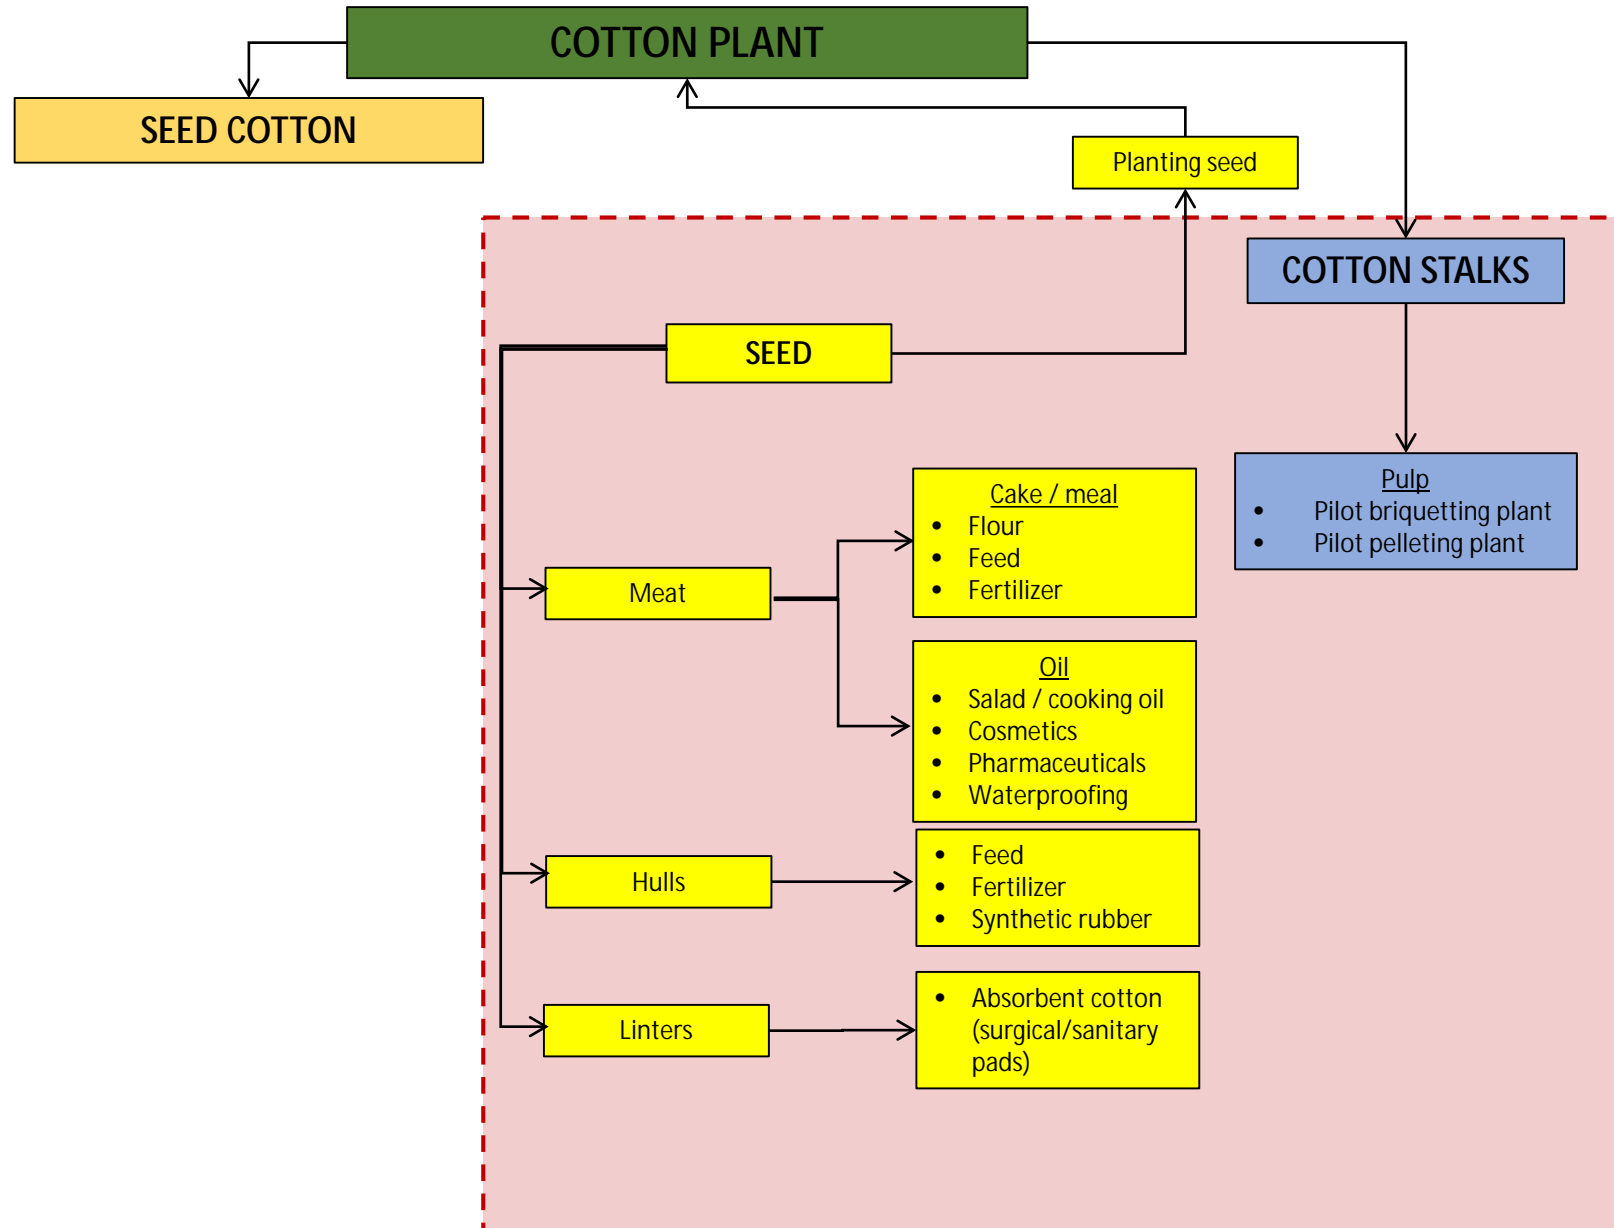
COTTON PLANT

SEED COTTON

Planting seed

COTTON STALKS

SEED

Pulp
- Pilot briquetting plant
- Pilot pelleting plant

Meat

Cake / meal
- Flour
- Feed
- Fertilizer

Oil
- Salad / cooking oil
- Cosmetics
- Pharmaceuticals
- Waterproofing

Hulls

- Feed
- Fertilizer
- Synthetic rubber

Linters

- Absorbent cotton (surgical/sanitary pads)